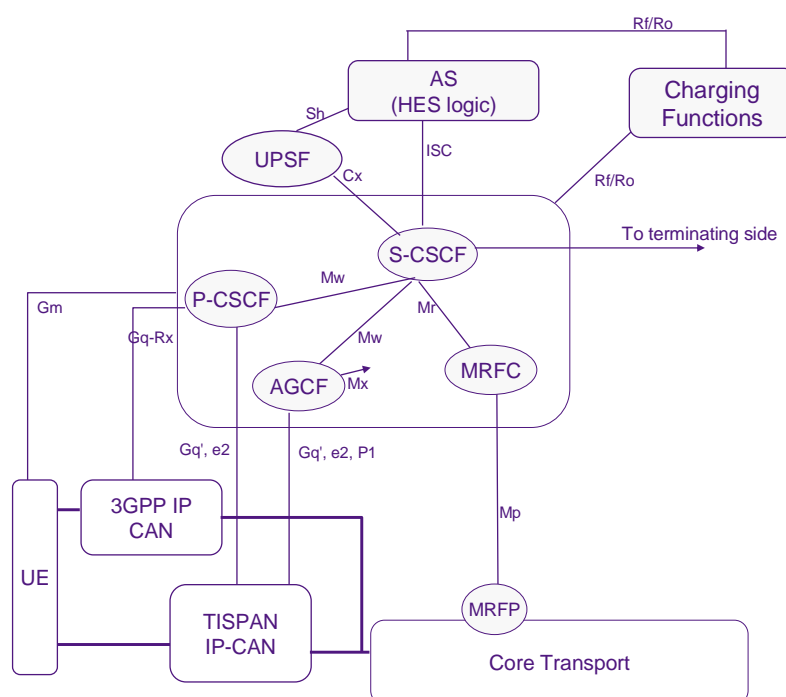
Rf/Ro

AS
(HES logic)

Charging Functions

Sh

UPSF

ISC

Cx

Rf/Ro

S-CSCF

To terminating side

Gm

P-CSCF

Mw

Mr

Gq-Rx

Mw

AGCF

Mx

MRFC

Gq', e2

Gq', e2, P1

UE

3GPP IP CAN

Mp

TISPAN IP-CAN

MRFP

Core Transport